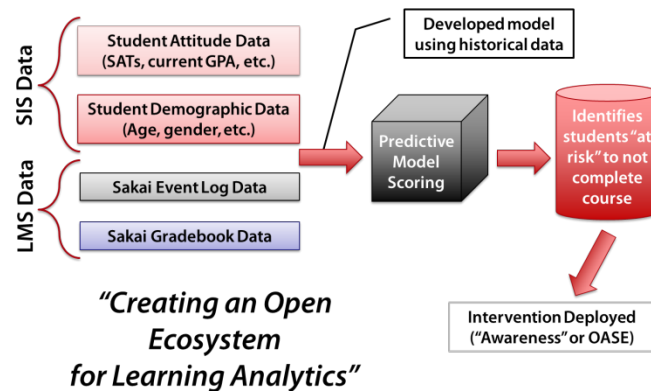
SIS Data

Student Attitude Data (SATs, current GPA, etc.)

Student Demographic Data (Age, gender, etc.)

LMS Data

Sakai Event Log Data

Sakai Gradebook Data

Developed model using historical data

Predictive Model Scoring

Identifies students "at risk" to not complete course

Intervention Deployed ("Awareness" or OASE)

"Creating an Open Ecosystem for Learning Analytics"